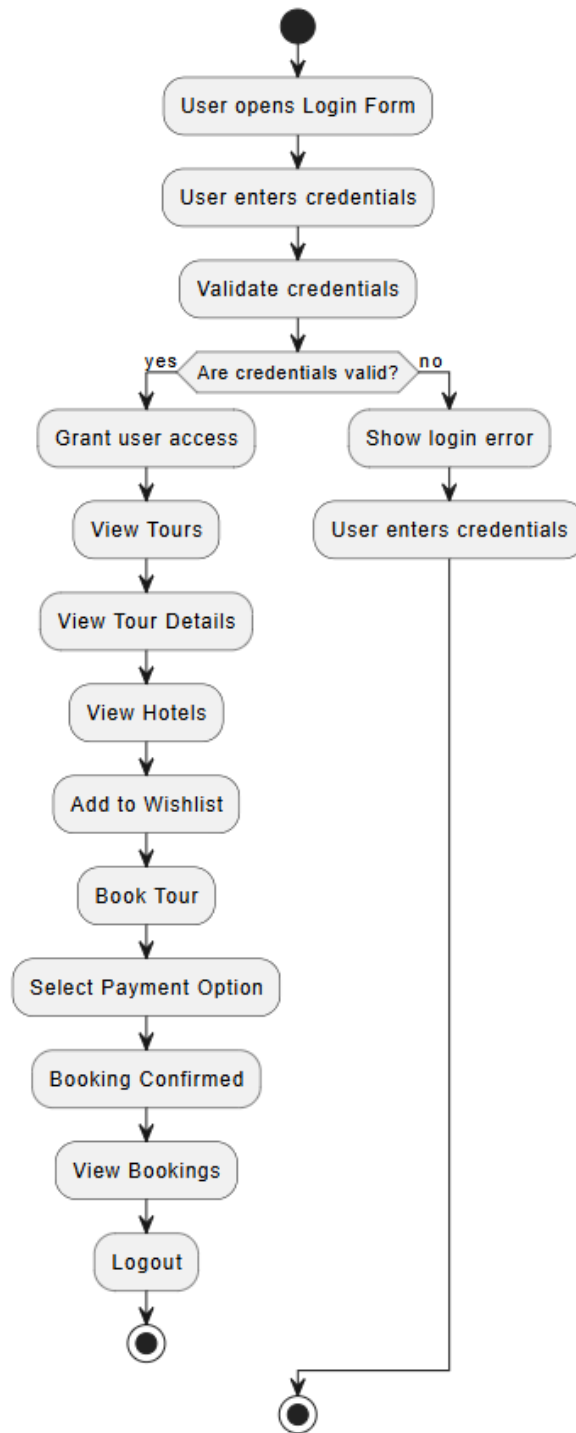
User opens Login Form

User enters credentials

Validate credentials

yes

Are credentials valid?

no

Grant user access

View Tours

View Tour Details

View Hotels

Add to Wishlist

Book Tour

Select Payment Option

Booking Confirmed

View Bookings

Logout

Show login error

User enters credentials